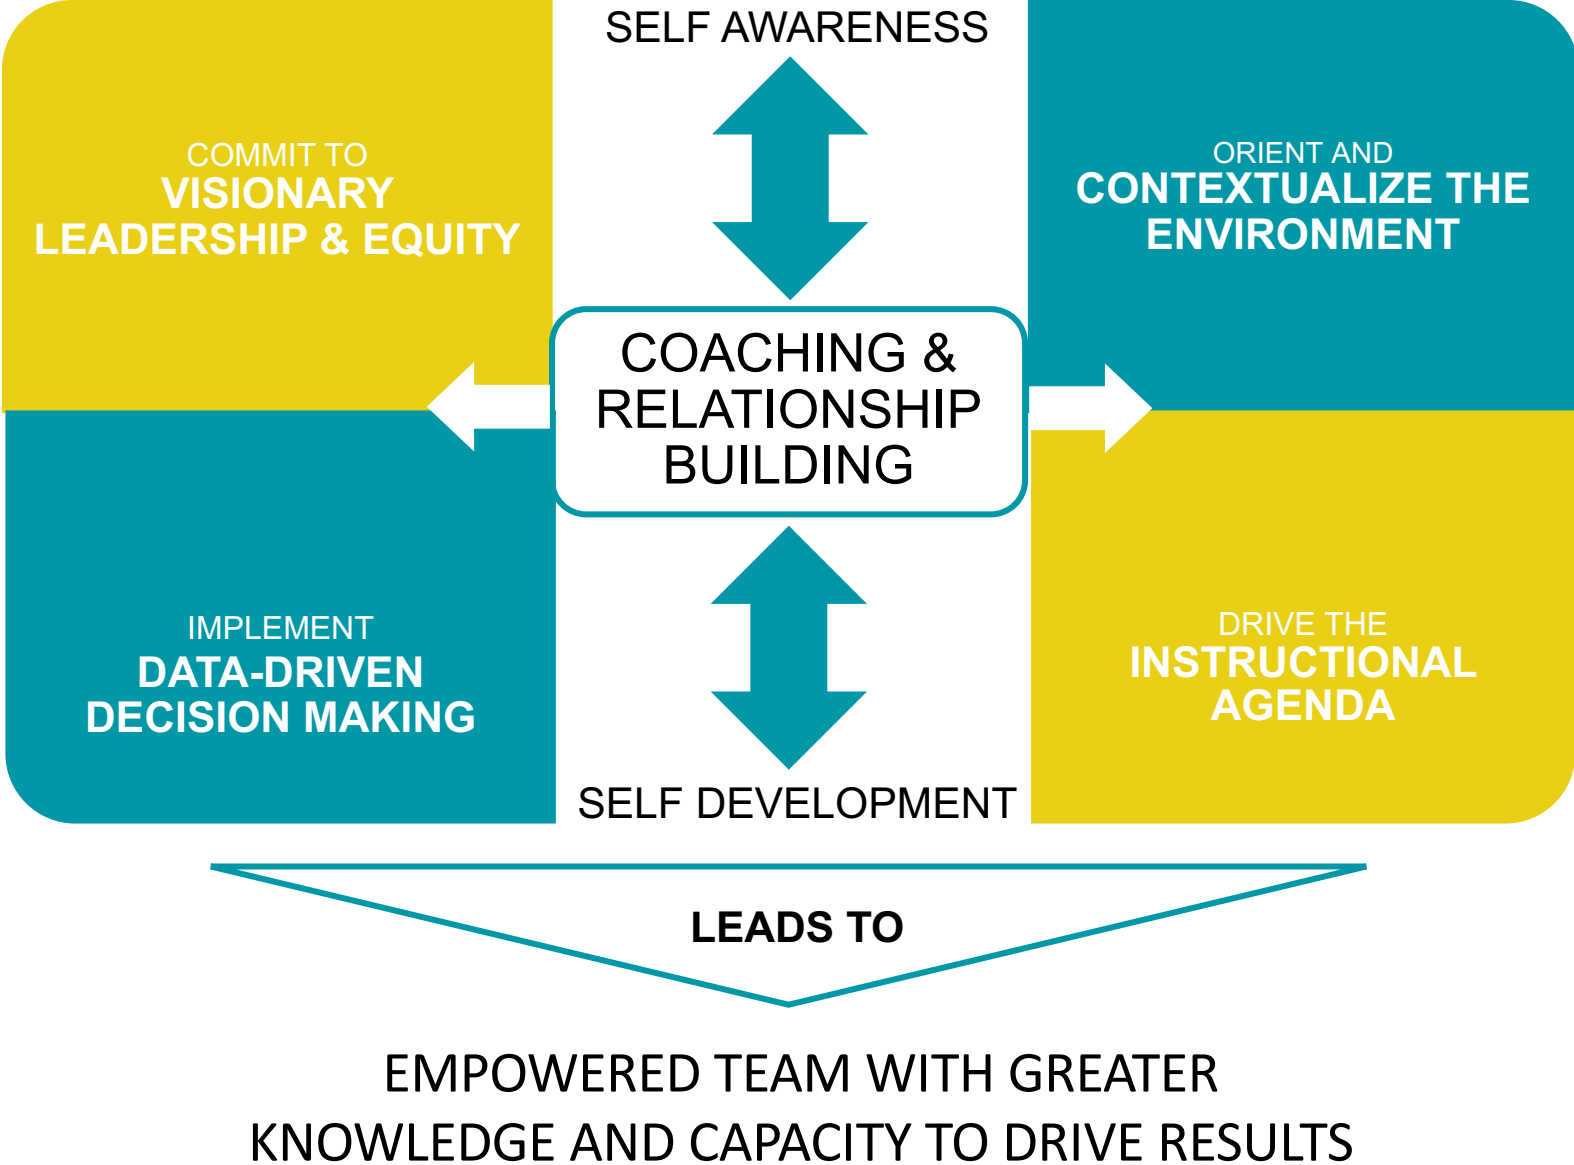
SELF AWARENESS

COMMIT TO
VISIONARY
LEADERSHIP & EQUITY

ORIENT AND
CONTEXTUALIZE THE
ENVIRONMENT

COACHING &
RELATIONSHIP
BUILDING

IMPLEMENT
DATA-DRIVEN
DECISION MAKING

DRIVE THE
INSTRUCTIONAL
AGENDA

SELF DEVELOPMENT

LEADS TO

EMPOWERED TEAM WITH GREATER
KNOWLEDGE AND CAPACITY TO DRIVE RESULTS